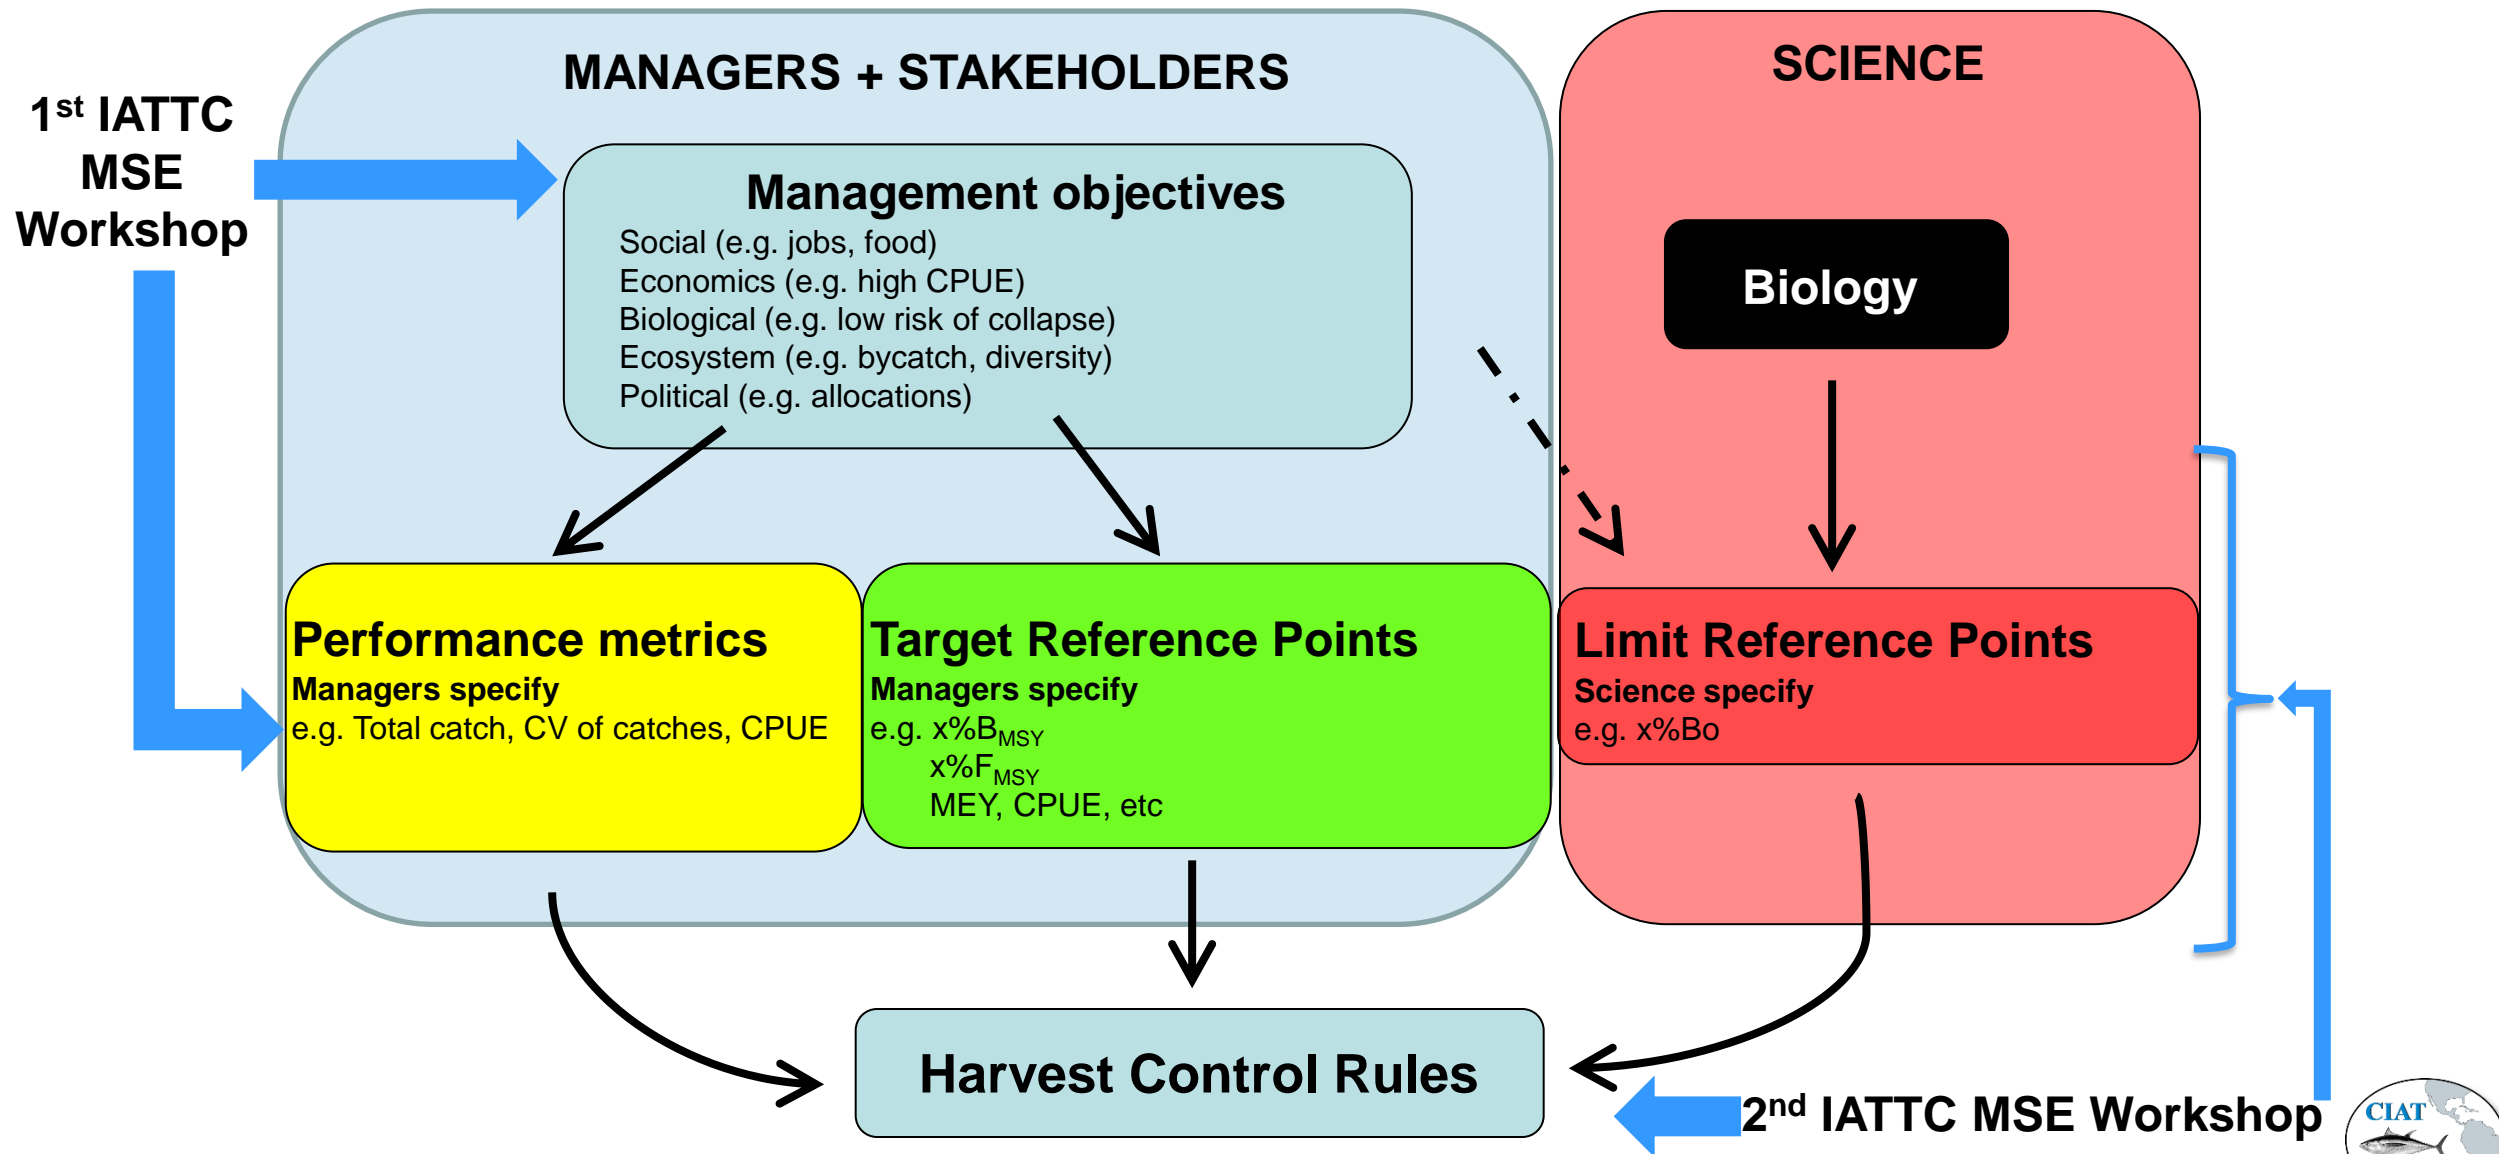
1$^{st}$ IATTC MSE Workshop

MANAGERS + STAKEHOLDERS

Management objectives
Social (e.g. jobs, food)
Economics (e.g. high CPUE)
Biological (e.g. low risk of collapse)
Ecosystem (e.g. bycatch, diversity)
Political (e.g. allocations)

SCIENCE

Biology

Performance metrics
Managers specify
e.g. Total catch, CV of catches, CPUE

Target Reference Points
Managers specify
e.g. x%$B_{MSY}$
x%$F_{MSY}$
MEY, CPUE, etc

Limit Reference Points
Science specify
e.g. x%Bo

Harvest Control Rules

2$^{nd}$ IATTC MSE Workshop

CIAT